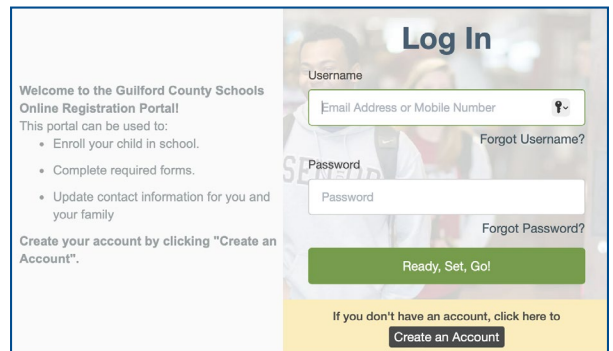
Welcome to the Guilford County Schools Online Registration Portal!
This portal can be used to:
• Enroll your child in school.
• Complete required forms.
• Update contact information for you and your family

Create your account by clicking "Create an Account".

Log In

Username
Email Address or Mobile Number
Forgot Username?

Password
Password
Forgot Password?

Ready, Set, Go!

If you don't have an account, click here to
Create an Account